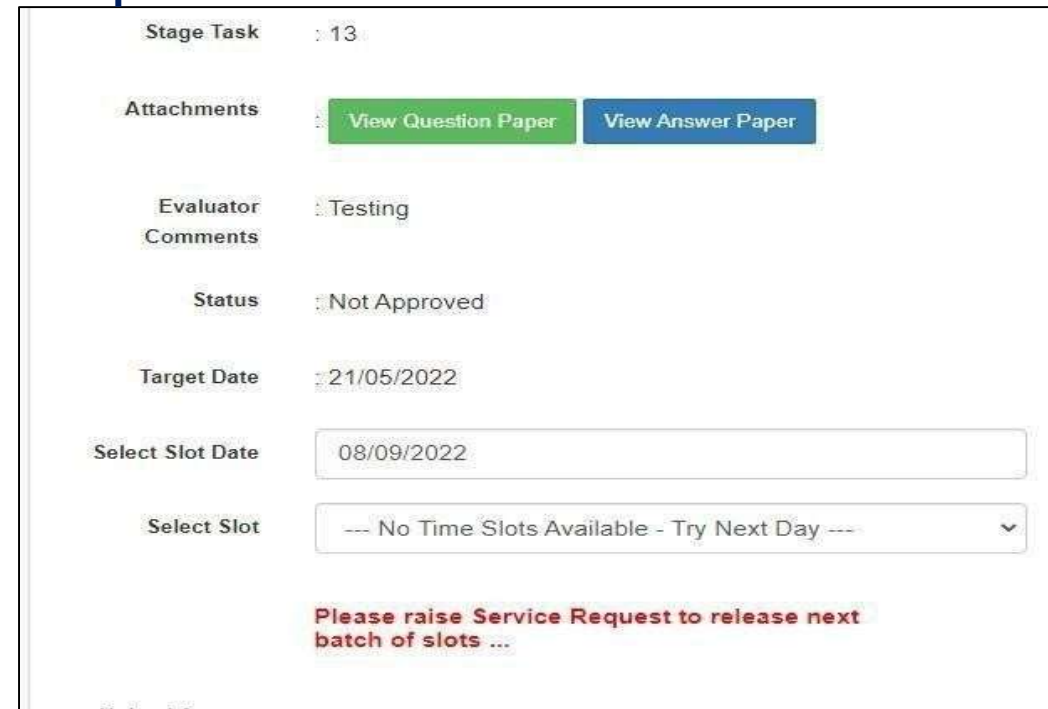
Stage Task : 13

Attachments : View Question Paper View Answer Paper

Evaluator Comments : Testing

Status : Not Approved

Target Date : 21/05/2022

Select Slot Date 08/09/2022

Select Slot --- No Time Slots Available - Try Next Day ---

Please raise Service Request to release next batch of slots ...